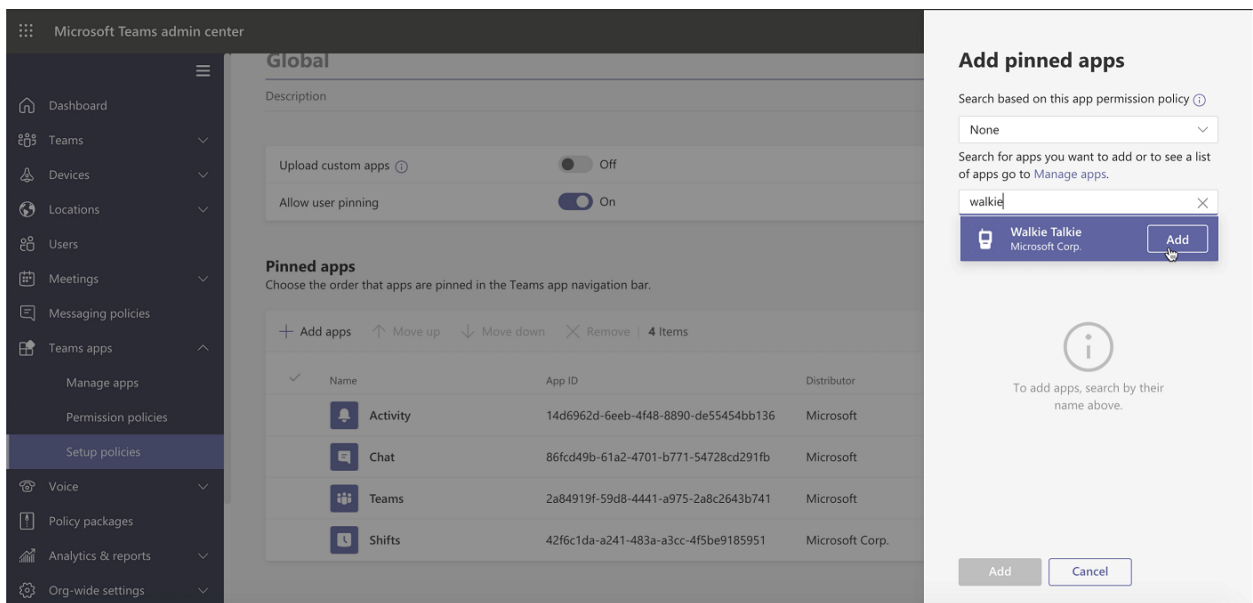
Microsoft Teams admin center

Dashboard
Teams
Devices
Locations
Users
Meetings
Messaging policies
Teams apps
Manage apps
Permission policies
Setup policies
Voice
Policy packages
Analytics & reports
Org-wide settings

Global

Description

Upload custom apps Off
Allow user pinning On

Pinned apps
Choose the order that apps are pinned in the Teams app navigation bar.

+ Add apps ↑ Move up ↓ Move down × Remove | 4 Items

| Name | App ID | Distributor |
|---|---|---|
| Activity | 14d6962d-6eeb-4f48-8890-de55454bb136 | Microsoft |
| Chat | 86fcd49b-61a2-4701-b771-54728cd291fb | Microsoft |
| Teams | 2a84919f-59d8-4441-a975-2a8c2643b741 | Microsoft |
| Shifts | 42f6c1da-a241-483a-a3cc-4f5be9185951 | Microsoft Corp. |

Add pinned apps

Search based on this app permission policy

None

Search for apps you want to add or to see a list of apps go to Manage apps.

walkie

Walkie Talkie
Microsoft Corp.
Add

To add apps, search by their name above.

Add
Cancel